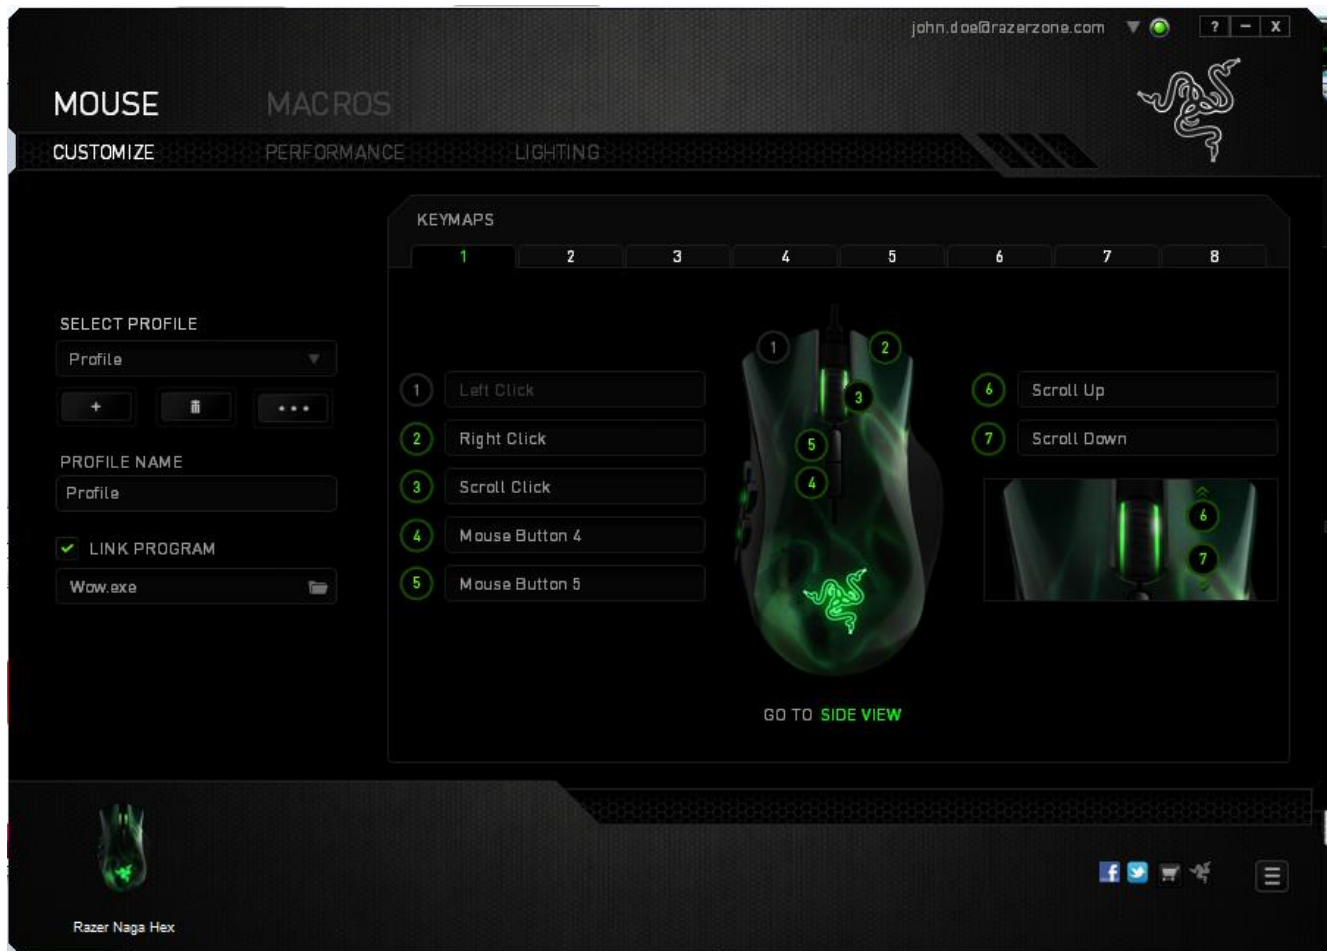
john.doe@razerzone.com ? – X

MOUSE MACROS

CUSTOMIZE PERFORMANCE LIGHTING

KEYMAPS

| 1 | 2 | 3 | 4 | 5 | 6 | 7 | 8 |
|---|---|---|---|---|---|---|---|

SELECT PROFILE

Profile

+ •••

PROFILE NAME

Profile

LINK PROGRAM

Wow.exe

1 Left Click
2 Right Click
3 Scroll Click
4 Mouse Button 4
5 Mouse Button 5

1 2 3 5 4

6 Scroll Up
7 Scroll Down

6 7

GO TO SIDE VIEW

Razer Naga Hex